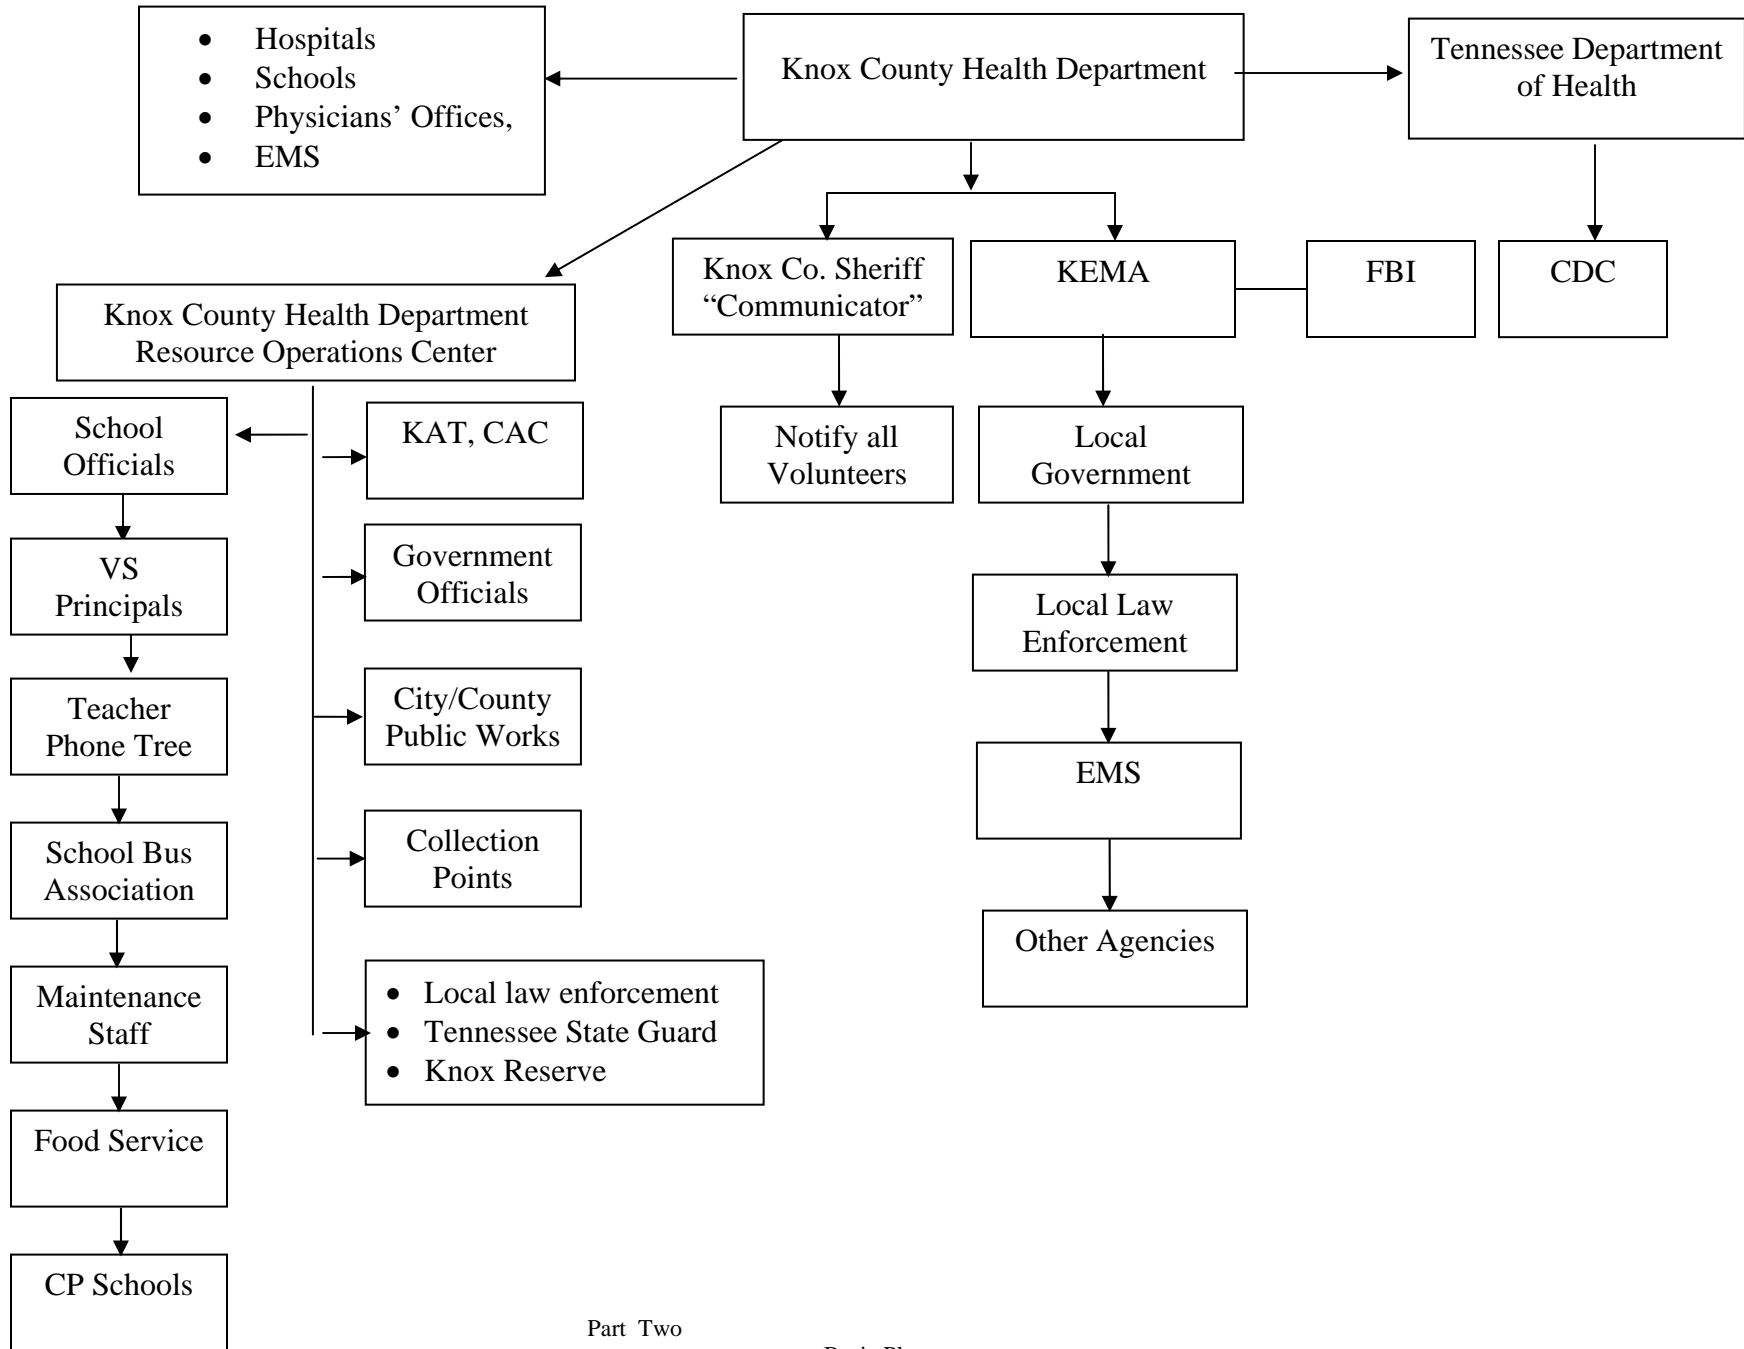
- Hospitals
- Schools
- Physicians' Offices,
- EMS

Knox County Health Department

Tennessee Department of Health

Knox Co. Sheriff "Communicator"

KEMA

FBI

CDC

Knox County Health Department Resource Operations Center

School Officials

KAT, CAC

Notify all Volunteers

Local Government

VS Principals

Government Officials

Local Law Enforcement

Teacher Phone Tree

City/County Public Works

EMS

School Bus Association

Collection Points

Other Agencies

Maintenance Staff

- Local law enforcement
- Tennessee State Guard
- Knox Reserve

Food Service

CP Schools

Part Two

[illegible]